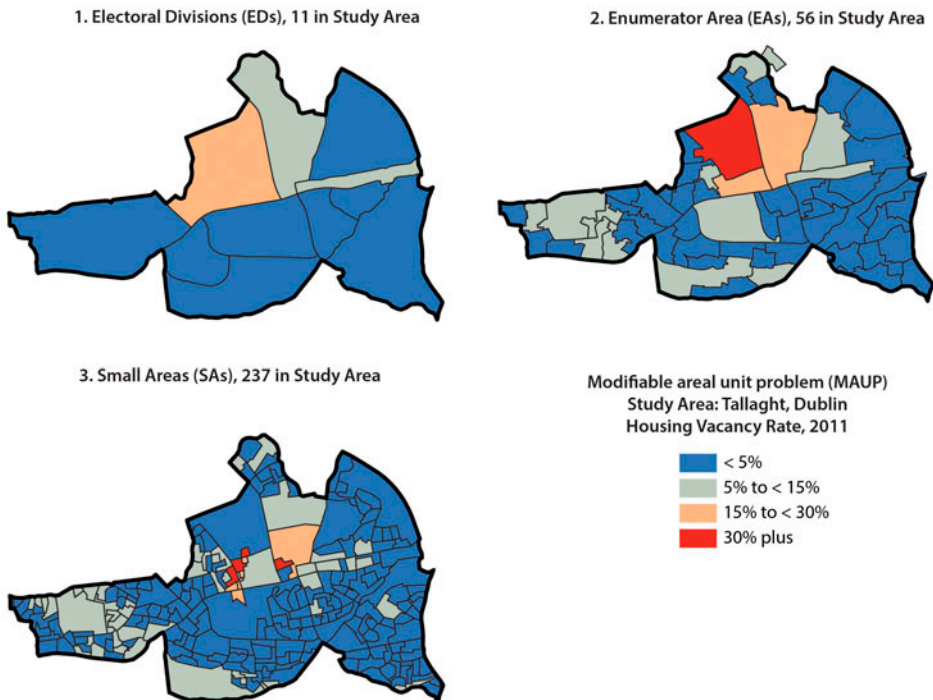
1. Electoral Divisions (EDs), 11 in Study Area

2. Enumerator Area (EAs), 56 in Study Area

3. Small Areas (SAs), 237 in Study Area

Modifiable areal unit problem (MAUP)
Study Area: Tallaght, Dublin
Housing Vacancy Rate, 2011

< 5%
5% to < 15%
15% to < 30%
30% plus